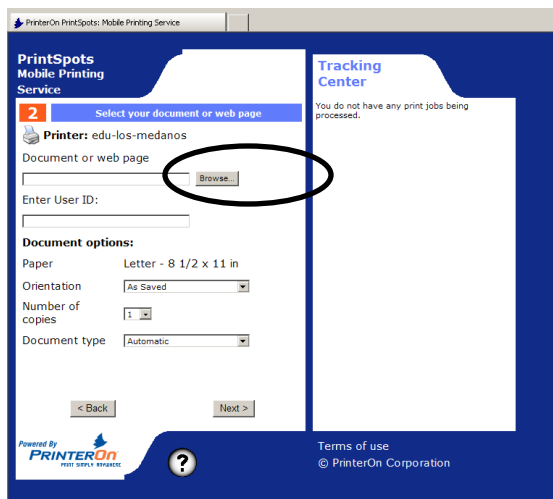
PrinterOn PrintSpots: Mobile Printing Service

PrintSpots
Mobile Printing Service

2 Select your document or web page

Printer: edu-los-medanos

Document or web page

Browse...

Enter User ID:

Document options:

| Paper | Letter - 8 1/2 x 11 in |
|---|---|
| Orientation | As Saved |
| Number of copies | 1 |
| Document type | Automatic |

< Back

Next >

Powered By
PRINTERON
PRINT SIMPLY ANYWHERE

?

Tracking Center

You do not have any print jobs being processed.

Terms of use
© PrinterOn Corporation